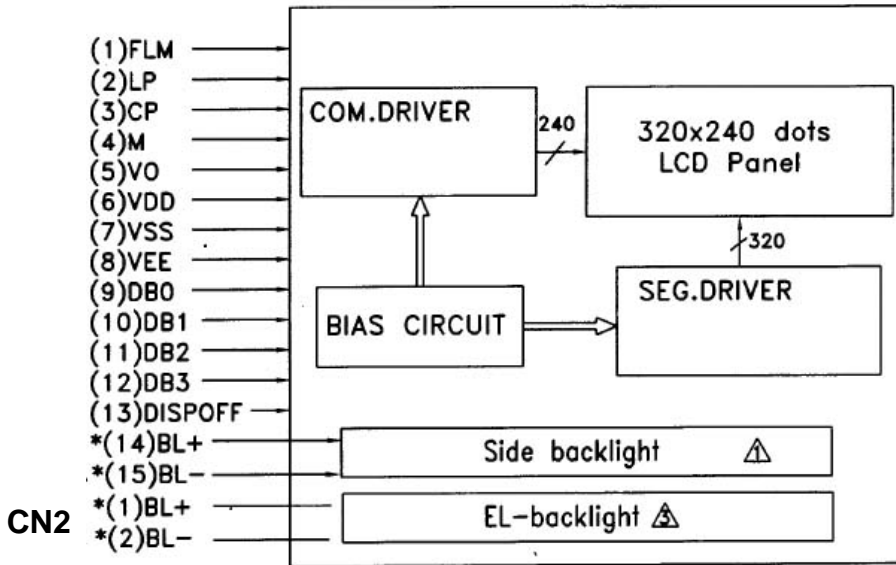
(1)FLM
(2)LP
(3)CP
(4)M
(5)VO
(6)VDD
(7)VSS
(8)VEE
(9)DB0
(10)DB1
(11)DB2
(12)DB3
(13)DISPOFF
*(14)BL+
*(15)BL−
CN2
*(1)BL+
*(2)BL−

COM.DRIVER
240
320x240 dots
LCD Panel
320
BIAS CIRCUIT
SEG.DRIVER
Side backlight 1
EL−backlight 3